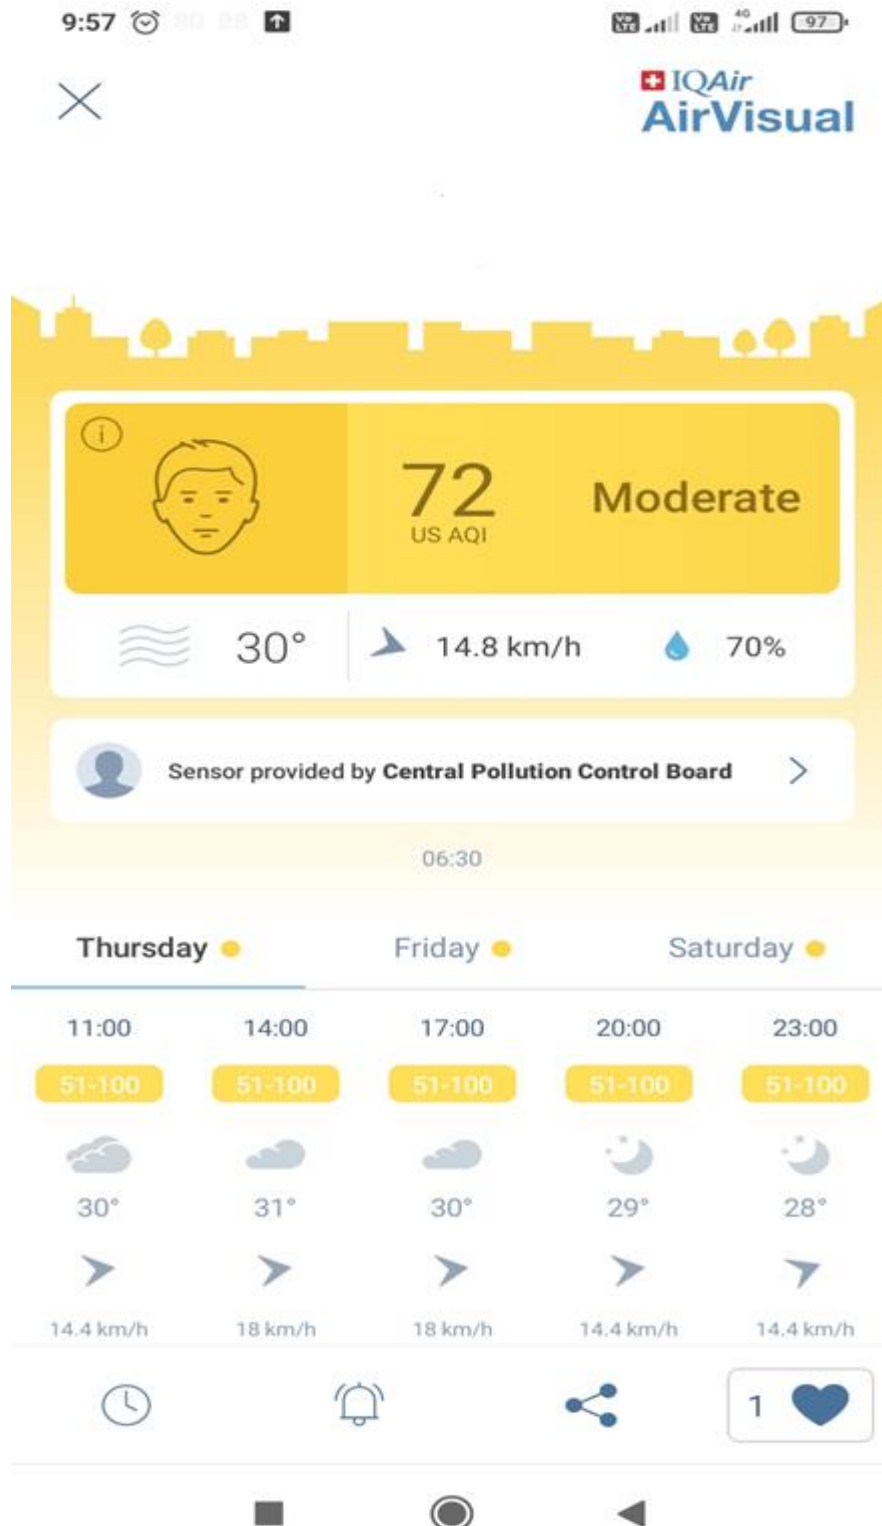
9:57

97

IQAir
AirVisual

72
US AQI

Moderate

30°

14.8 km/h

70%

Sensor provided by **Central Pollution Control Board**

06:30

Thursday

Friday

Saturday

| 11:00 | 14:00 | 17:00 | 20:00 | 23:00 |
|---|---|---|---|---|
| 51-100 | 51-100 | 51-100 | 51-100 | 51-100 |
| 30° | 31° | 30° | 29° | 28° |
| 14.4 km/h | 18 km/h | 18 km/h | 14.4 km/h | 14.4 km/h |

1